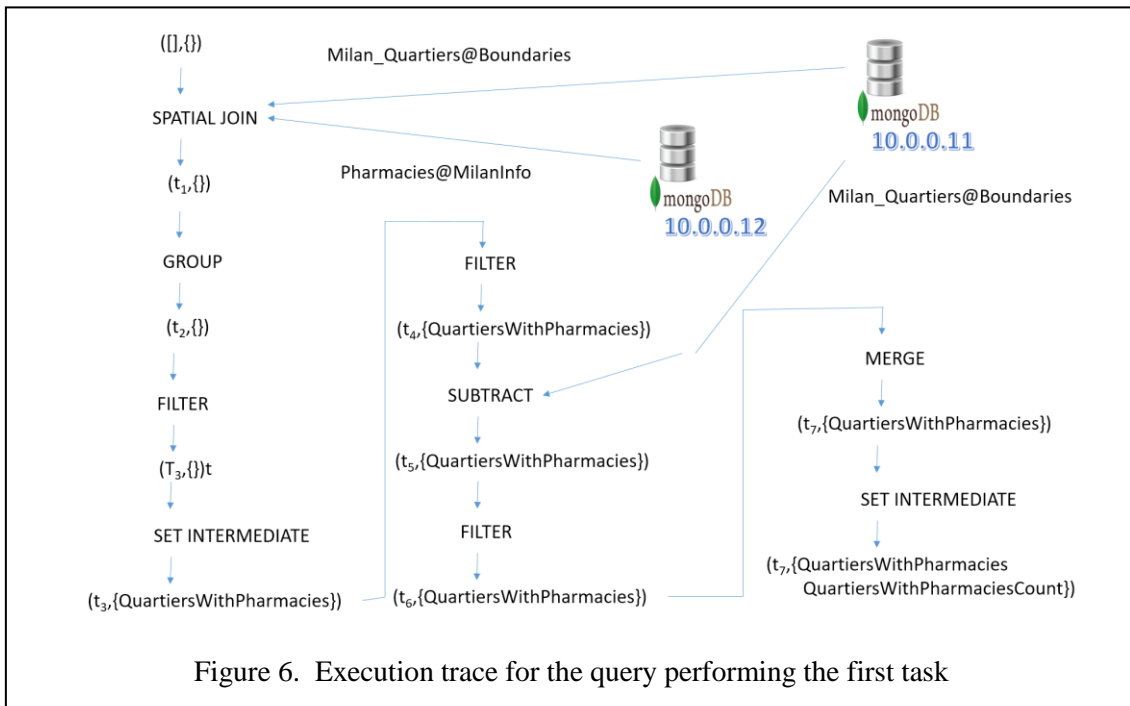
([],{})

Milan_Quartiers@Boundaries

mongoDB
10.0.0.11

SPATIAL JOIN

Pharmacies@MilanInfo

mongoDB
10.0.0.12

$(t_1,\{\})$

Milan_Quartiers@Boundaries

GROUP

$(t_2,\{\})$

FILTER

$(T_3,\{\})$t

SET INTERMEDIATE

$(t_3,$ {QuartiersWithPharmacies})

FILTER

$(t_4,$ {QuartiersWithPharmacies})

SUBTRACT

$(t_5,$ {QuartiersWithPharmacies})

FILTER

$(t_6,$ {QuartiersWithPharmacies})

MERGE

$(t_7,$ {QuartiersWithPharmacies})

SET INTERMEDIATE

$(t_7,$ {QuartiersWithPharmacies QuartiersWithPharmaciesCount})

Figure 6. Execution trace for the query performing the first task